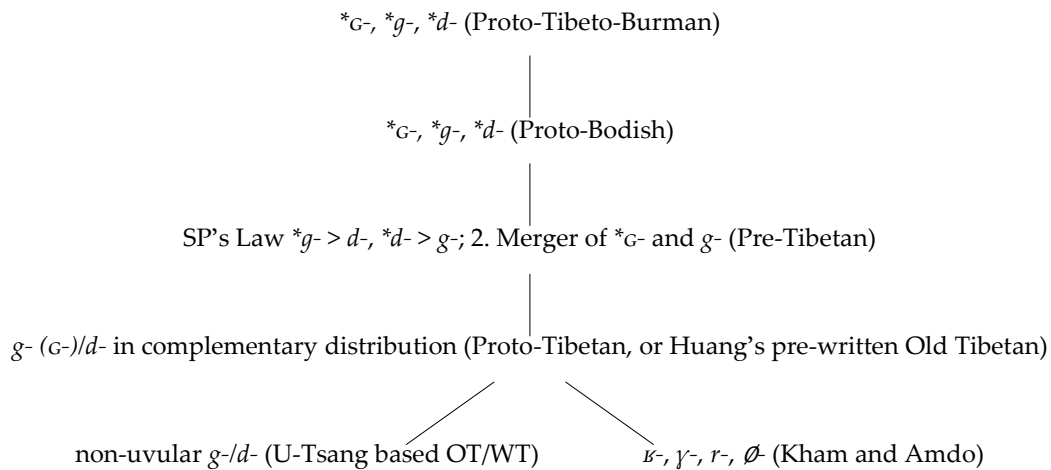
*ɢ-, *g-, *d- (Proto-Tibeto-Burman)

*ɢ-, *g-, *d- (Proto-Bodish)

SP's Law *g- > d-, *d- > g-; 2. Merger of *ɢ- and g- (Pre-Tibetan)

g- (ɢ-)/d- in complementary distribution (Proto-Tibetan, or Huang's pre-written Old Tibetan)

non-uvular g-/d- (U-Tsang based OT/WT)

ʁ-, ɣ-, r-, ∅- (Kham and Amdo)